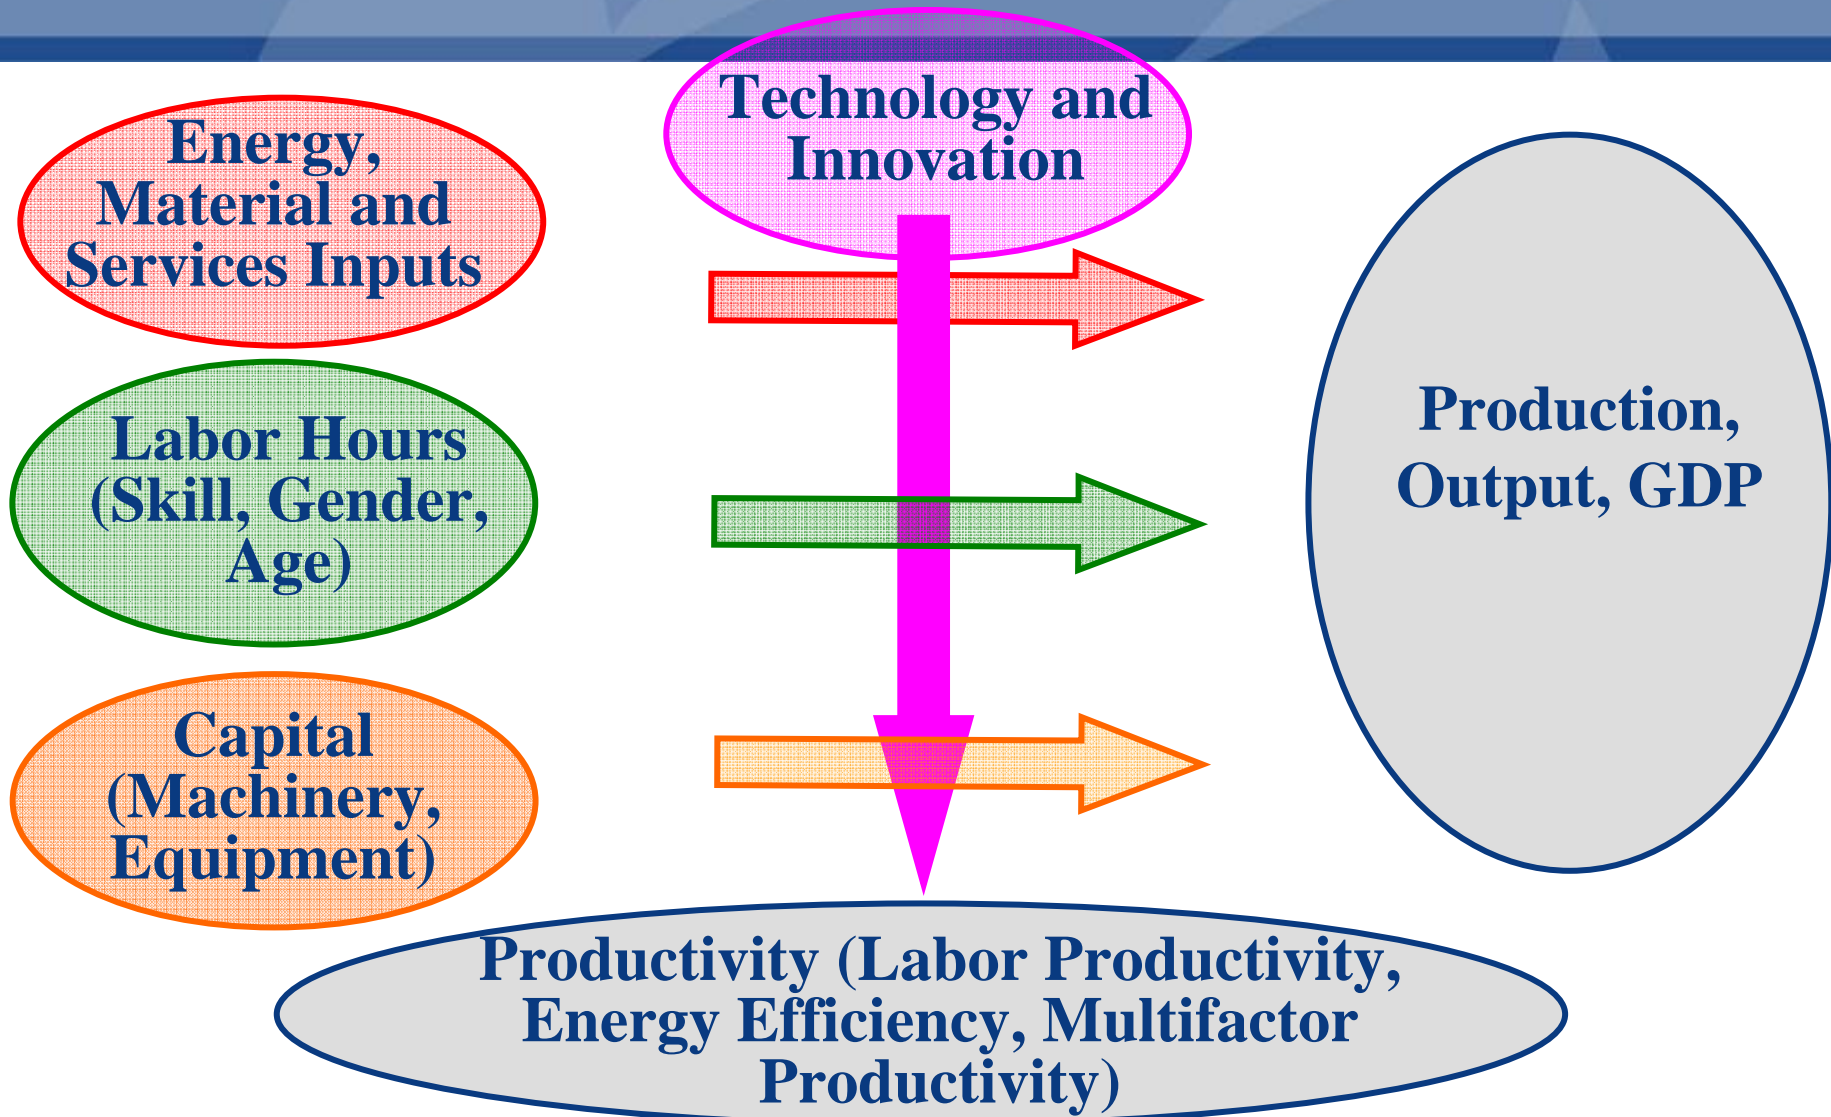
Technology and Innovation

Energy, Material and Services Inputs

Labor Hours (Skill, Gender, Age)

Capital (Machinery, Equipment)

Production, Output, GDP

Productivity (Labor Productivity, Energy Efficiency, Multifactor Productivity)